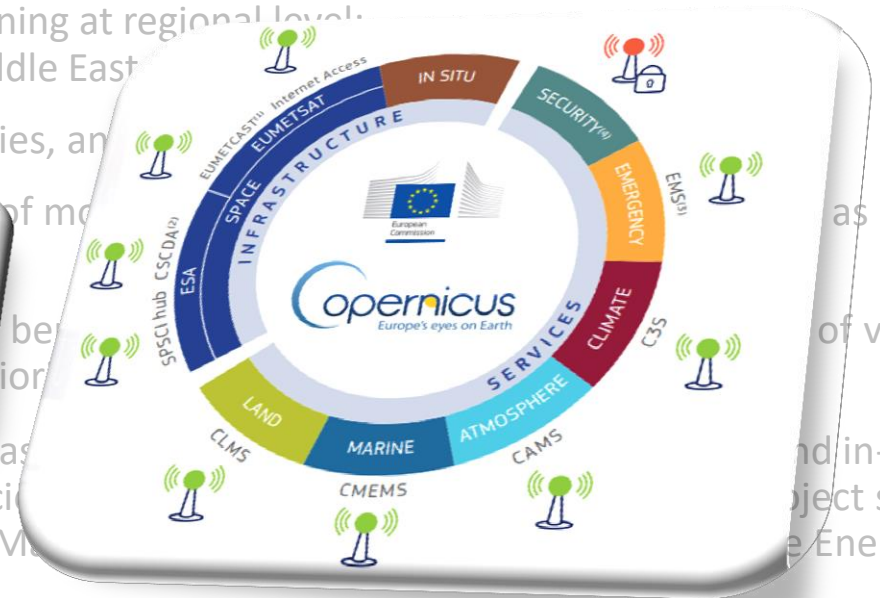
ning at regional level:
ddle East

ies, an

of m as

be of v
ior

as nd in-
ti ject s
M e Ene

EUMETCAST(1) Internet Access
EUMETSAT
SPACE
INFRASTRUCTURE
IN SITU
ESA
SPSCI hub CSCDA(2)
SECURITY(4)
EMERGENCY
EMS(3)
CLIMATE
C3S
European Commission
opernicus
Europe's eyes on Earth
SERVICES
LAND
CLMS
MARINE
CMEMS
ATMOSPHERE
CAMS